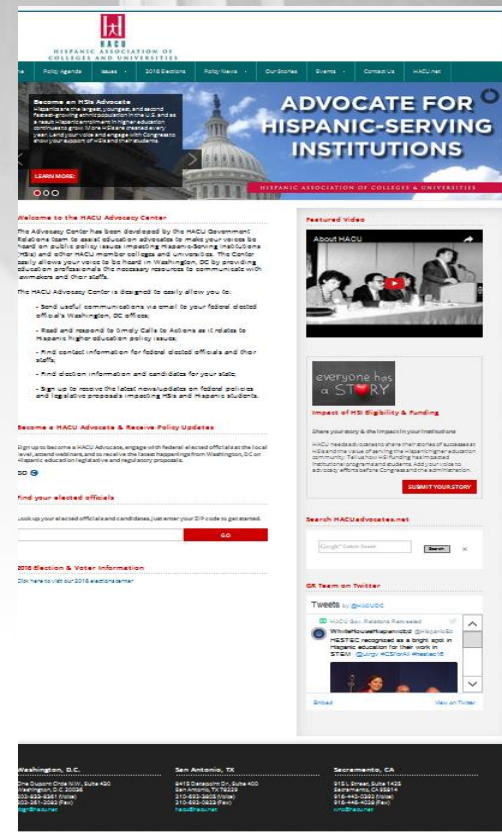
HACU
HISPANIC ASSOCIATION OF COLLEGES AND UNIVERSITIES

Home · Policy Agenda · Issues · 2016 Elections · Policy News · Our Stories · Events · Contact Us · HACU.net

Become an HSIs Advocate
Hispanics are the largest, youngest, and second fastest-growing ethnic population in the U.S. and as a result Hispanic enrollment in higher education continues to grow. More HSIs are created every year. Lend your voice and engage with Congress to show your support of HSIs and their students.

LEARN MORE

ADVOCATE FOR HISPANIC-SERVING INSTITUTIONS

HISPANIC ASSOCIATION OF COLLEGES & UNIVERSITIES

Welcome to the HACU Advocacy Center

The Advocacy Center has been developed by the HACU Government Relations team to assist education advocates to make your voices be heard on public policy issues impacting Hispanic-Serving Institutions (HSIs) and other HACU member colleges and universities. The Center easily allows your voice to be heard in Washington, DC by providing education professionals the necessary resources to communicate with lawmakers and their staffs.

The HACU Advocacy Center is designed to easily allow you to:

- Send useful communications via email to your federal elected official's Washington, DC office;

- Read and respond to timely Calls to Actions as it relates to Hispanic higher education policy issues;

- Find contact information for federal elected officials and their staffs;

- Find election information and candidates for your state;

- Sign up to receive the latest news/updates on federal policies and legislative proposals impacting HSIs and Hispanic students.

Become a HACU Advocate & Receive Policy Updates

Sign up to become a HACU Advocate, engage with federal elected officials at the local level, attend webinars, and to receive the latest happenings from Washington, DC on Hispanic education legislative and regulatory proposals.

GO

Find your elected officials

Look up your elected officials and candidates, just enter your ZIP code to get started.

GO

2016 Election & Voter Information

Click here to visit our 2016 elections center

Featured Video

About HACU

everyone has a STORY

Impact of HSI Eligibility & Funding

Share your story & the impact in your institutions

HACU needs advocates to share their stories of success at HSIs and the value of serving the Hispanic higher education community. Tell us how HSI funding has impacted institutional programs and students. Add your voice to advocacy efforts before Congress and the administration.

SUBMIT YOUR STORY

Search HACUadvocates.net

Google™ Custom Search
Search

GR Team on Twitter

Tweets by @HACUGR

HACU Gov. Relations Retweeted
WhiteHouseHispanicEd @HispanicEd
HESTEC recognized as a bright spot in Hispanic education for their work in STEM. @utrgv #CSforAll #hestec16

Embed
View on Twitter

Washington, D.C.
One Dupont Circle N.W., Suite 430
Washington, D.C. 20036
202-833-8361 (Voice)
202-261-5082 (Fax)
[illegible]@hacu.net

San Antonio, TX
8415 Datapoint Dr., Suite 400
San Antonio, TX 78229
210-692-3805 (Voice)
210-692-0823 (Fax)
hacu@hacu.net

Sacramento, CA
915 L Street, Suite 1425
Sacramento, CA 95814
916-442-0392 (Voice)
916-446-4039 (Fax)
wro@hacu.net